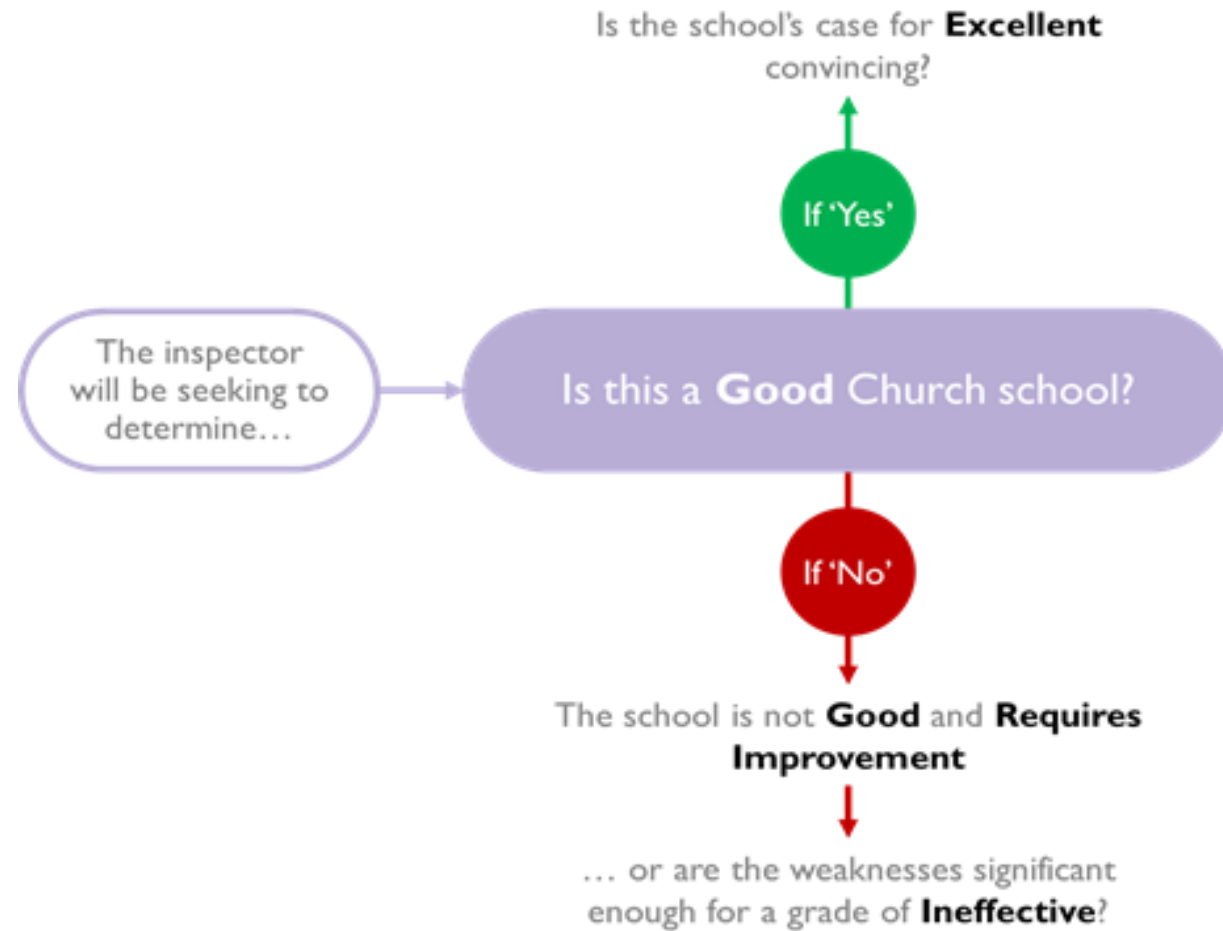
The inspector will be seeking to determine…

Is this a Good Church school?

If 'Yes'

Is the school's case for Excellent convincing?

If 'No'

The school is not Good and Requires Improvement

… or are the weaknesses significant enough for a grade of Ineffective?